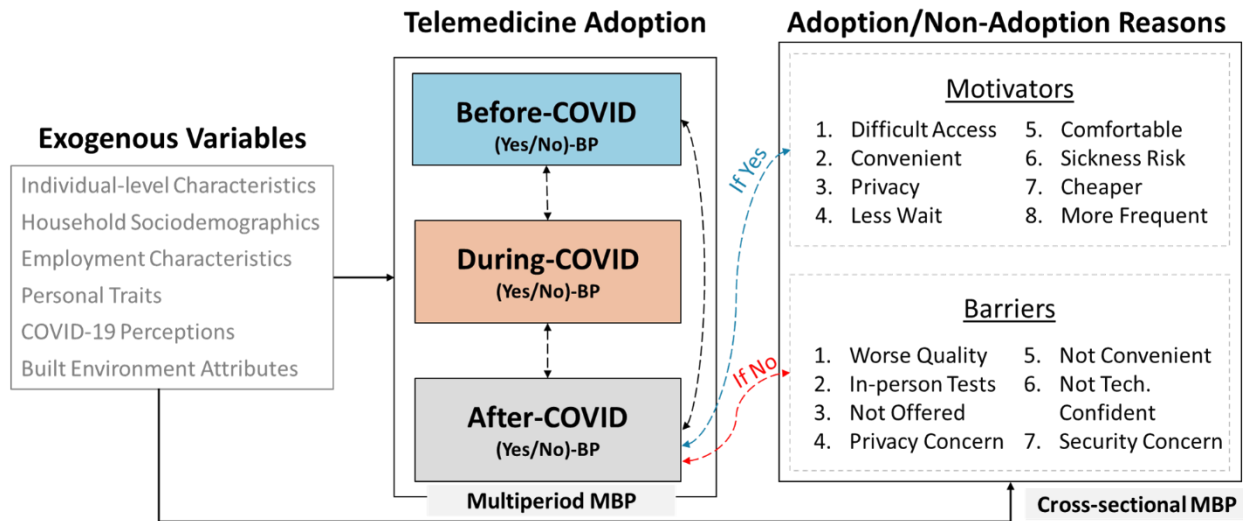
Exogenous Variables

Individual-level Characteristics
Household Sociodemographics
Employment Characteristics
Personal Traits
COVID-19 Perceptions
Built Environment Attributes

Telemedicine Adoption

Before-COVID
(Yes/No)-BP

During-COVID
(Yes/No)-BP

After-COVID
(Yes/No)-BP

Multiperiod MBP

If Yes

If No

Adoption/Non-Adoption Reasons

Motivators

1. Difficult Access
2. Convenient
3. Privacy
4. Less Wait
5. Comfortable
6. Sickness Risk
7. Cheaper
8. More Frequent

Barriers

1. Worse Quality
2. In-person Tests
3. Not Offered
4. Privacy Concern
5. Not Convenient
6. Not Tech. Confident
7. Security Concern

Cross-sectional MBP